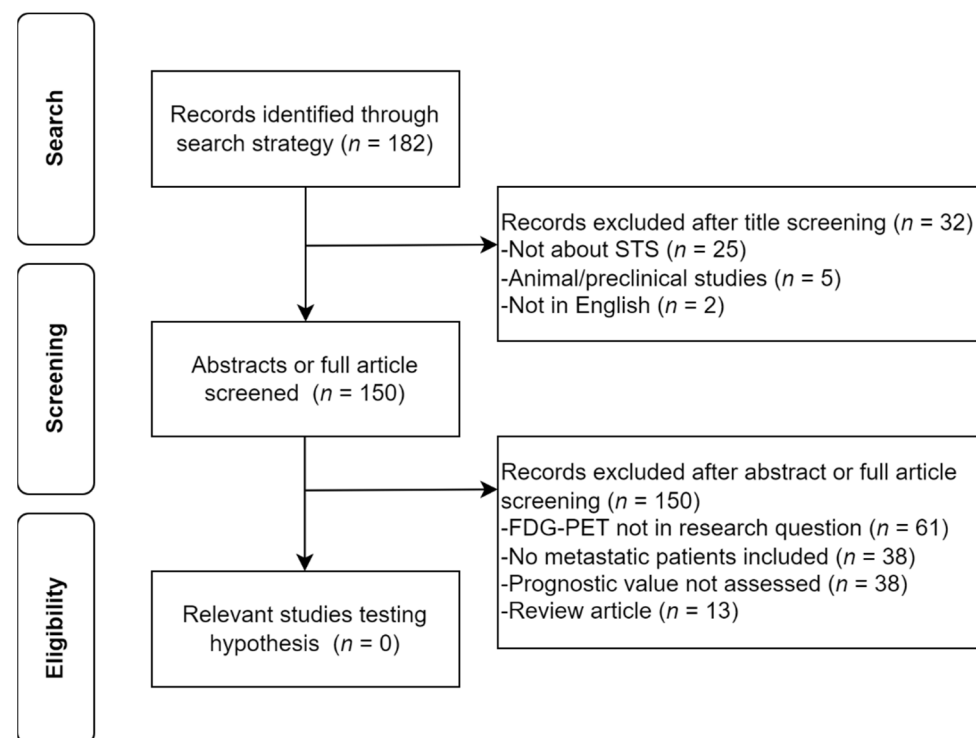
Search

Records identified through search strategy ($n$ = 182)

Records excluded after title screening ($n$ = 32)
-Not about STS ($n$ = 25)
-Animal/preclinical studies ($n$ = 5)
-Not in English ($n$ = 2)

Screening

Abstracts or full article screened ($n$ = 150)

Records excluded after abstract or full article screening ($n$ = 150)
-FDG-PET not in research question ($n$ = 61)
-No metastatic patients included ($n$ = 38)
-Prognostic value not assessed ($n$ = 38)
-Review article ($n$ = 13)

Eligibility

Relevant studies testing hypothesis ($n$ = 0)